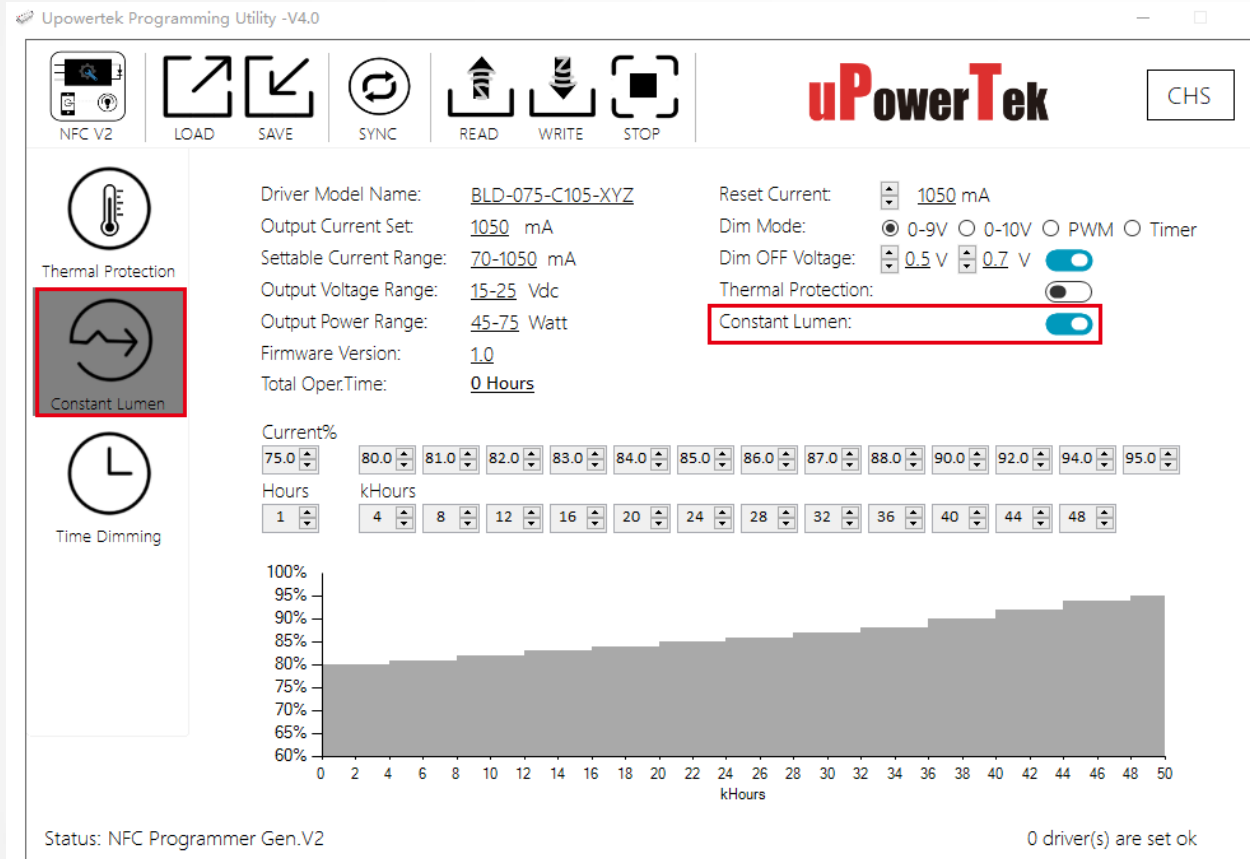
Upowertek Programming Utility -V4.0

NFC V2 LOAD SAVE SYNC READ WRITE STOP

uPowerTek

CHS

Thermal Protection

Constant Lumen

Time Dimming

Driver Model Name: BLD-075-C105-XYZ
Output Current Set: 1050 mA
Settable Current Range: 70-1050 mA
Output Voltage Range: 15-25 Vdc
Output Power Range: 45-75 Watt
Firmware Version: 1.0
Total Oper.Time: 0 Hours

Reset Current: 1050 mA
Dim Mode: 0-9V 0-10V PWM Timer
Dim OFF Voltage: 0.5 V 0.7 V
Thermal Protection:
Constant Lumen:

Current%

| 75.0 | 80.0 | 81.0 | 82.0 | 83.0 | 84.0 | 85.0 | 86.0 | 87.0 | 88.0 | 90.0 | 92.0 | 94.0 | 95.0 |
|---|---|---|---|---|---|---|---|---|---|---|---|---|---|

Hours kHours

| 1 | 4 | 8 | 12 | 16 | 20 | 24 | 28 | 32 | 36 | 40 | 44 | 48 |
|---|---|---|---|---|---|---|---|---|---|---|---|---|

100%
95%
90%
85%
80%
75%
70%
65%
60%
0 2 4 6 8 10 12 14 16 18 20 22 24 26 28 30 32 34 36 38 40 42 44 46 48 50
kHours

Status: NFC Programmer Gen.V2

0 driver(s) are set ok